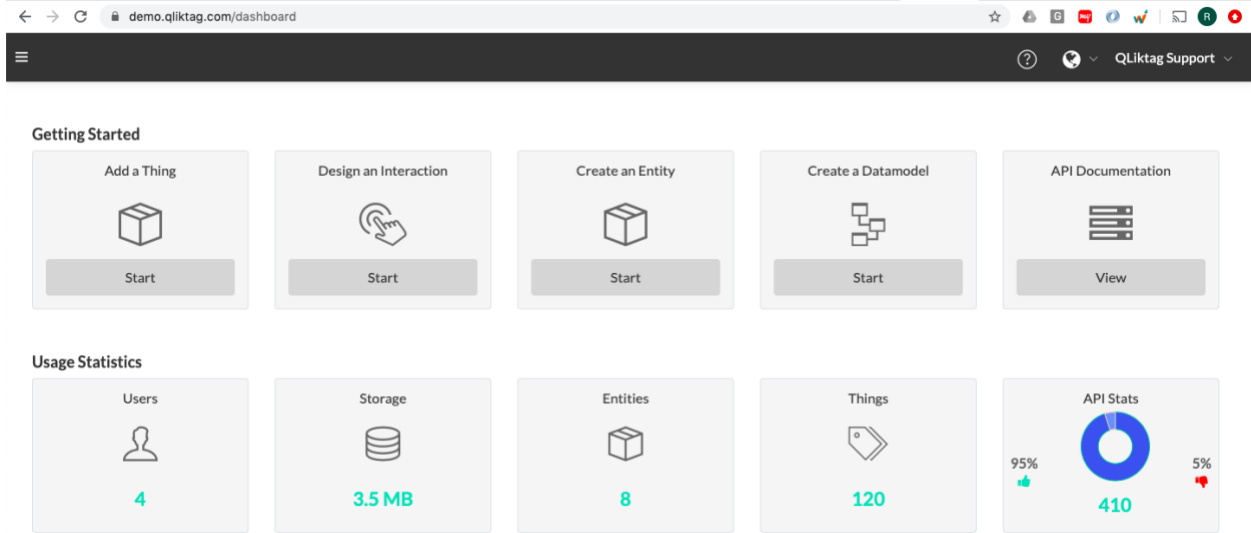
demo.qliktag.com/dashboard

QLiktag Support

Getting Started

Add a Thing
Start

Design an Interaction
Start

Create an Entity
Start

Create a Datamodel
Start

API Documentation
View

Usage Statistics

Users
4

Storage
3.5 MB

Entities
8

Things
120

API Stats
95%
5%
410